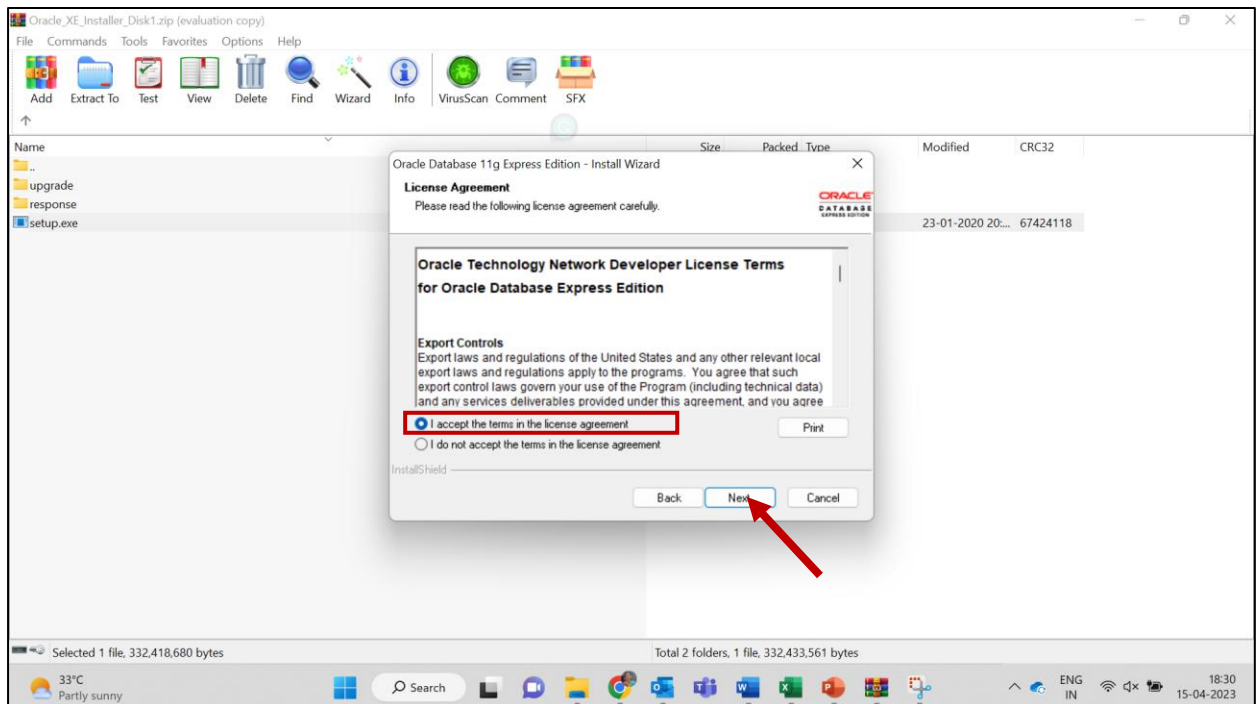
Oracle_XE_Installer_Disk1.zip (evaluation copy)

File Commands Tools Favorites Options Help

Add Extract To Test View Delete Find Wizard Info VirusScan Comment SFX

| Name | Size | Packed | Type | Modified | CRC32 |
|---|---|---|---|---|---|
| .. | | | | | |
| upgrade | | | | | |
| response | | | | | |
| setup.exe | | | | 23-01-2020 20:... | 67424118 |

Oracle Database 11g Express Edition - Install Wizard

License Agreement

Please read the following license agreement carefully.

ORACLE DATABASE EXPRESS EDITION

Oracle Technology Network Developer License Terms for Oracle Database Express Edition

Export Controls

Export laws and regulations of the United States and any other relevant local export laws and regulations apply to the programs. You agree that such export control laws govern your use of the Program (including technical data) and any services deliverables provided under this agreement, and you agree

I accept the terms in the license agreement

I do not accept the terms in the license agreement

Print

InstallShield

Back Next Cancel

Selected 1 file, 332,418,680 bytes

Total 2 folders, 1 file, 332,433,561 bytes

33°C Partly sunny

Search

ENG IN

18:30 15-04-2023